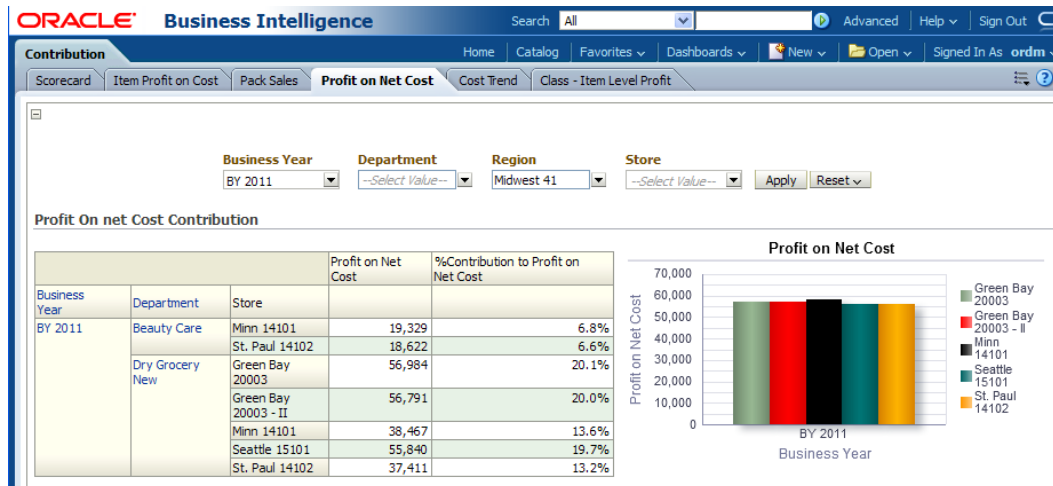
ORACLE Business Intelligence

Search All Advanced Help Sign Out

Contribution

Home Catalog Favorites Dashboards New Open Signed In As ordm

Scorecard | Item Profit on Cost | Pack Sales | Profit on Net Cost | Cost Trend | Class - Item Level Profit

Business Year
BY 2011

Department
--Select Value--

Region
Midwest 41

Store
--Select Value--

Apply Reset

Profit On net Cost Contribution

| | | | Profit on Net Cost | %Contribution to Profit on Net Cost |
|---|---|---|---|---|
| Business Year | Department | Store | | |
| BY 2011 | Beauty Care | Minn 14101 | 19,329 | 6.8% |
| | | St. Paul 14102 | 18,622 | 6.6% |
| | Dry Grocery New | Green Bay 20003 | 56,984 | 20.1% |
| | | Green Bay 20003 - II | 56,791 | 20.0% |
| | | Minn 14101 | 38,467 | 13.6% |
| | | Seattle 15101 | 55,840 | 19.7% |
| | | St. Paul 14102 | 37,411 | 13.2% |

Profit on Net Cost

Profit on Net Cost

70,000
60,000
50,000
40,000
30,000
20,000
10,000
0

BY 2011

Business Year

Green Bay 20003
Green Bay 20003 - II
Minn 14101
Seattle 15101
St. Paul 14102